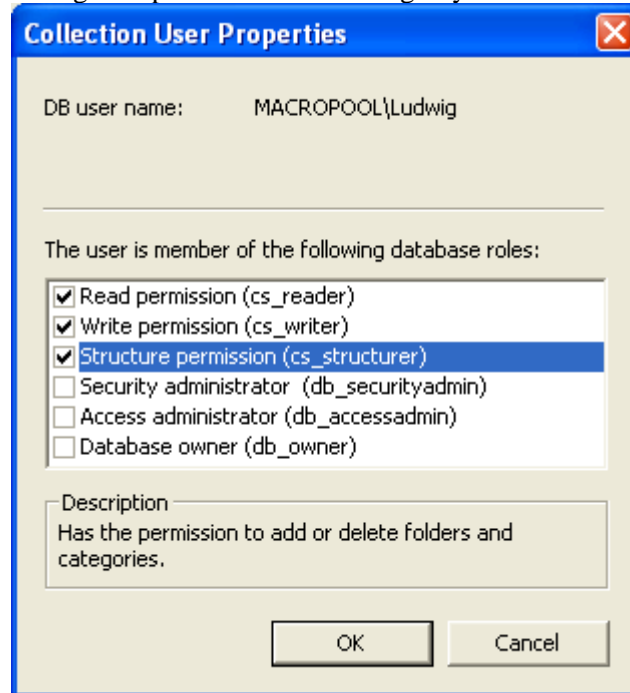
Collection User Properties

DB user name: MACROPOOL\Ludwig

The user is member of the following database roles:

Read permission (cs_reader)
Write permission (cs_writer)
Structure permission (cs_structurer)
Security administrator (db_securityadmin)
Access administrator (db_accessadmin)
Database owner (db_owner)

Description
Has the permission to add or delete folders and categories.

OK
Cancel